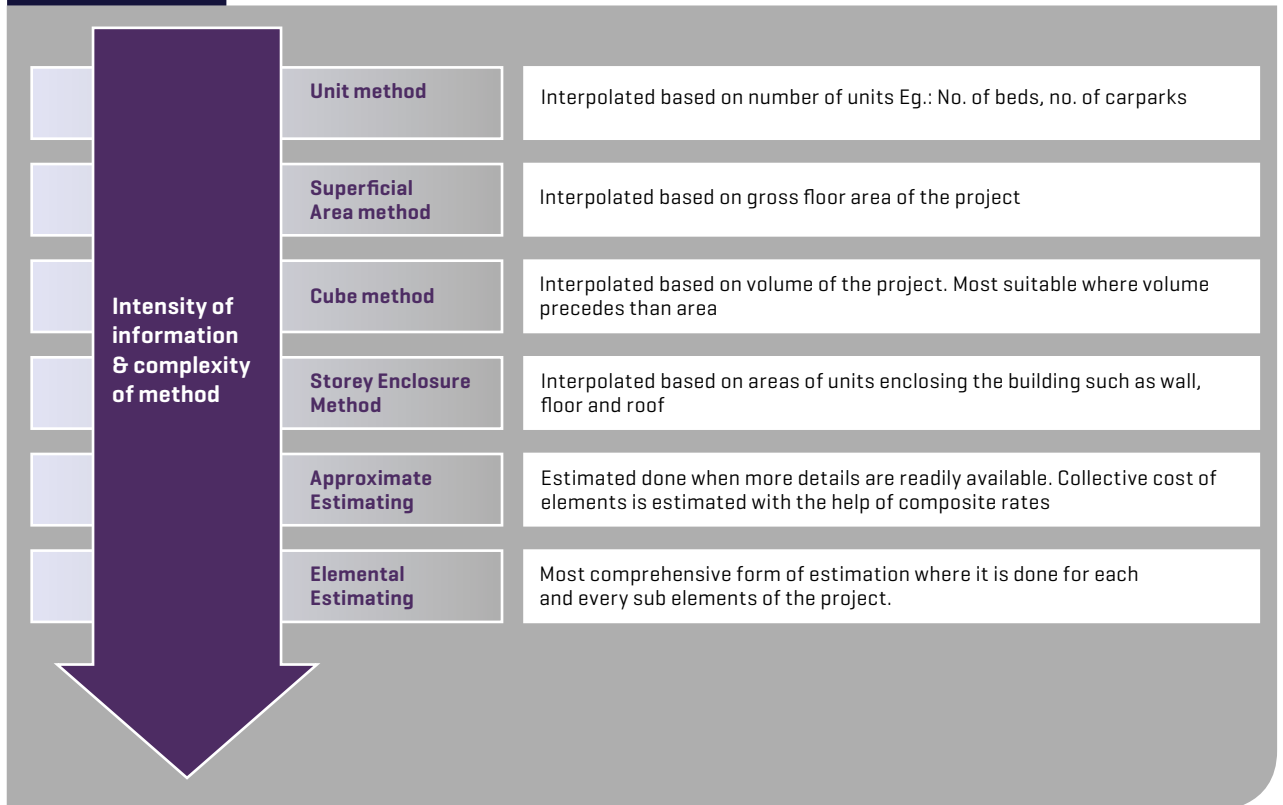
Intensity of information & complexity of method

Unit method

Interpolated based on number of units Eg.: No. of beds, no. of carparks

Superficial Area method

Interpolated based on gross floor area of the project

Cube method

Interpolated based on volume of the project. Most suitable where volume precedes than area

Storey Enclosure Method

Interpolated based on areas of units enclosing the building such as wall, floor and roof

Approximate Estimating

Estimated done when more details are readily available. Collective cost of elements is estimated with the help of composite rates

Elemental Estimating

Most comprehensive form of estimation where it is done for each and every sub elements of the project.